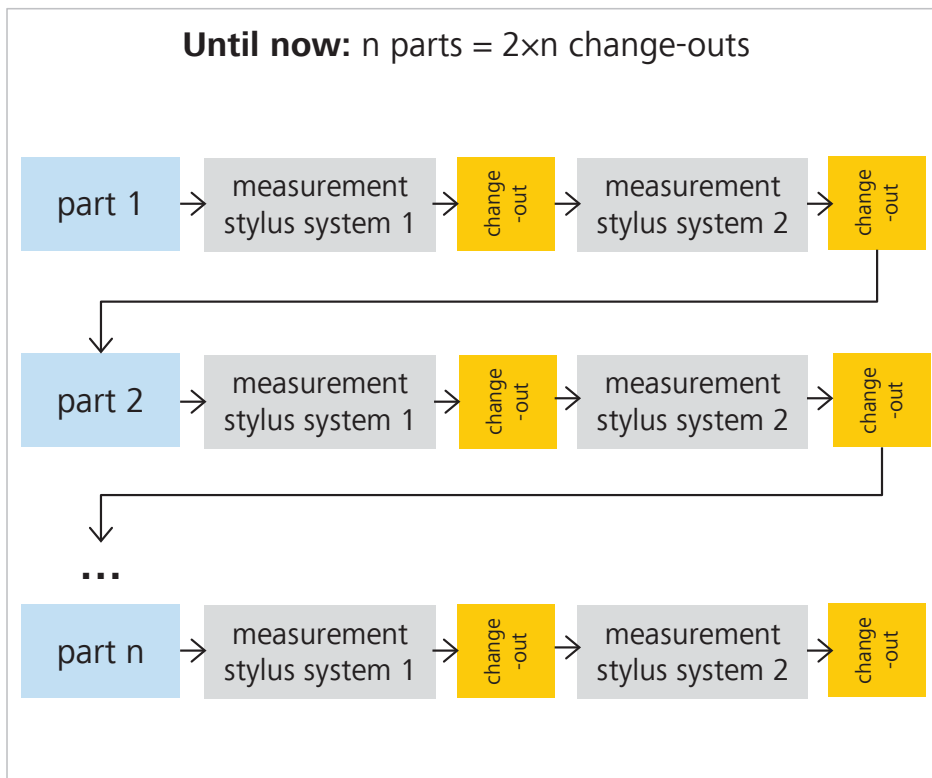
**Until now:** n parts = 2×n change-outs

part 1 measurement stylus system 1 change-out measurement stylus system 2 change-out

part 2 measurement stylus system 1 change-out measurement stylus system 2 change-out

...

part n measurement stylus system 1 change-out measurement stylus system 2 change-out